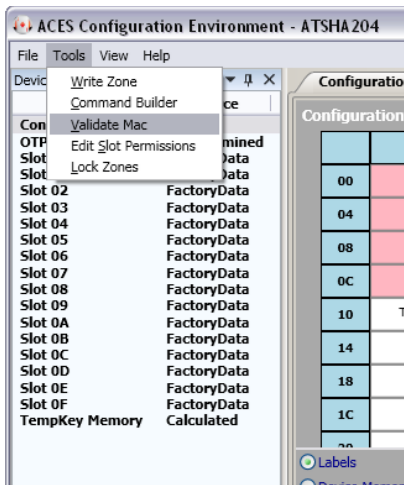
ACES Configuration Environment - ATSHA204

File Tools View Help

Devic

Write Zone
Command Builder
Validate Mac
Edit Slot Permissions
Lock Zones

ce

Con
OTP mined
Slot Data
Slot Data
Slot 02 FactoryData
Slot 03 FactoryData
Slot 04 FactoryData
Slot 05 FactoryData
Slot 06 FactoryData
Slot 07 FactoryData
Slot 08 FactoryData
Slot 09 FactoryData
Slot 0A FactoryData
Slot 0B FactoryData
Slot 0C FactoryData
Slot 0D FactoryData
Slot 0E FactoryData
Slot 0F FactoryData
TempKey Memory Calculated

Configuration

Configuration

00
04
08
0C
10 T
14
18
1C

Labels
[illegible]